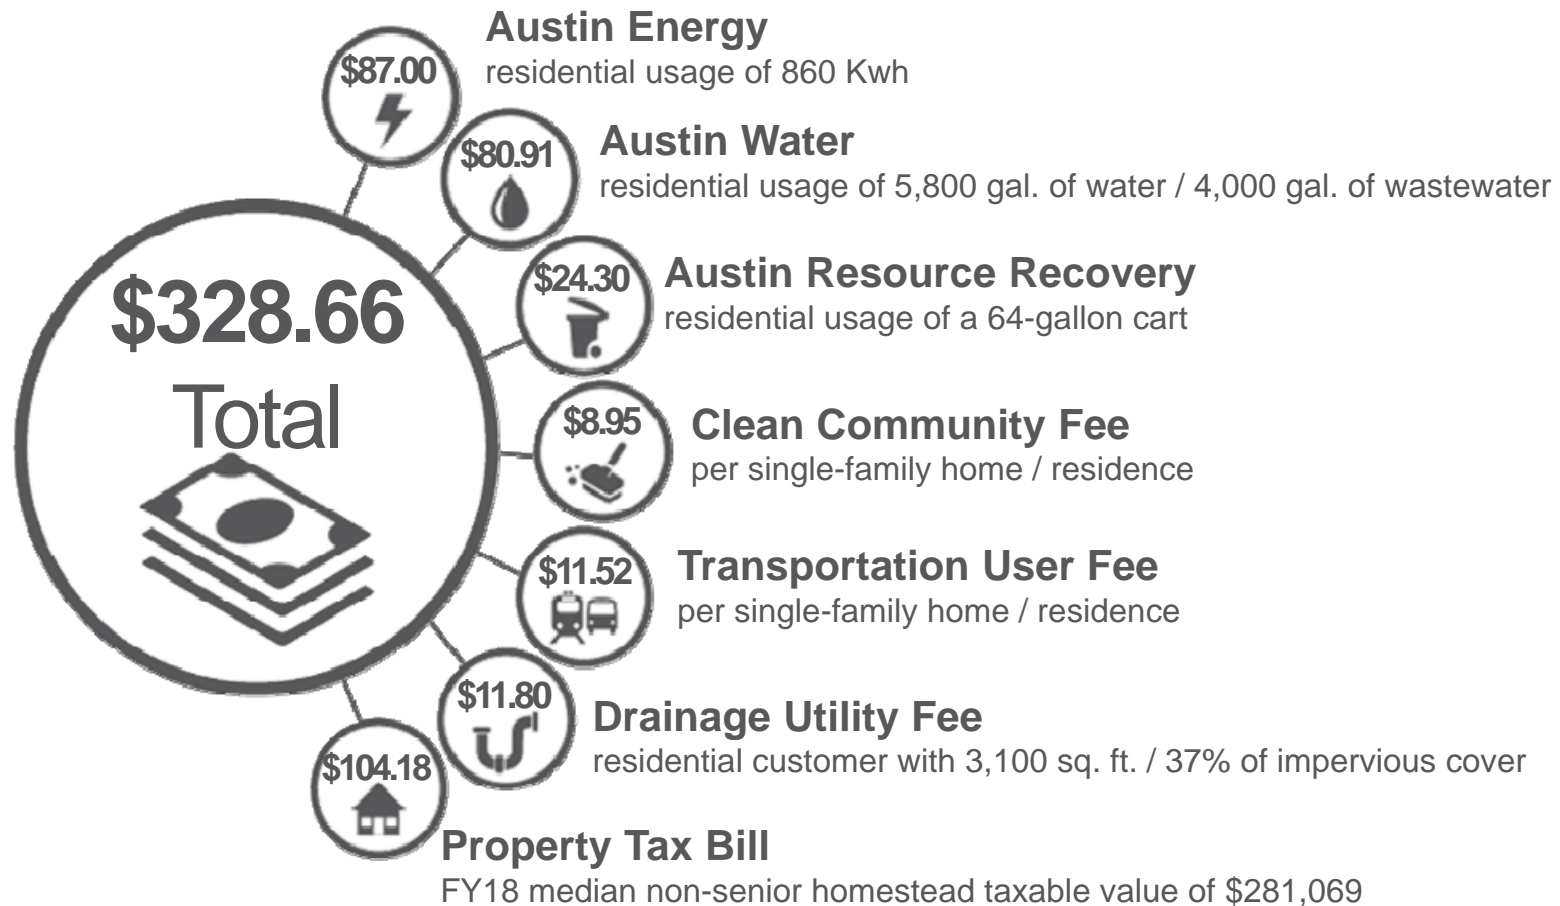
$328.66 Total

$87.00
Austin Energy
residential usage of 860 Kwh

$80.91
Austin Water
residential usage of 5,800 gal. of water / 4,000 gal. of wastewater

$24.30
Austin Resource Recovery
residential usage of a 64-gallon cart

$8.95
Clean Community Fee
per single-family home / residence

$11.52
Transportation User Fee
per single-family home / residence

$11.80
Drainage Utility Fee
residential customer with 3,100 sq. ft. / 37% of impervious cover

$104.18
Property Tax Bill
FY18 median non-senior homestead taxable value of $281,069